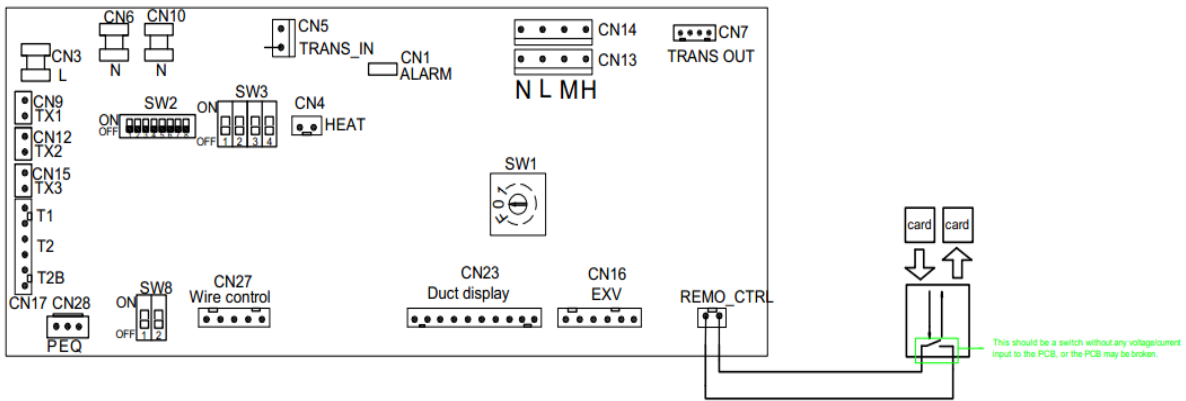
CN6
CN10
CN5
TRANS_IN
CN1
ALARM
CN14
CN13
N L MH
CN7
TRANS OUT
CN3
L
N
N
CN9
TX1
CN12
TX2
CN15
TX3
T1
T2
T2B
CN17
CN28
PEQ
SW2
ON
OFF
1 2 3 4 5 6 7 8
ON
SW3
OFF
1 2 3 4
CN4
HEAT
SW1
F 0 1
SW8
ON
OFF
1 2
CN27
Wire control
CN23
Duct display
CN16
EXV
REMO_CTRL
card
card
This should be a switch without any voltage/current input to the PCB, or the PCB may be broken.